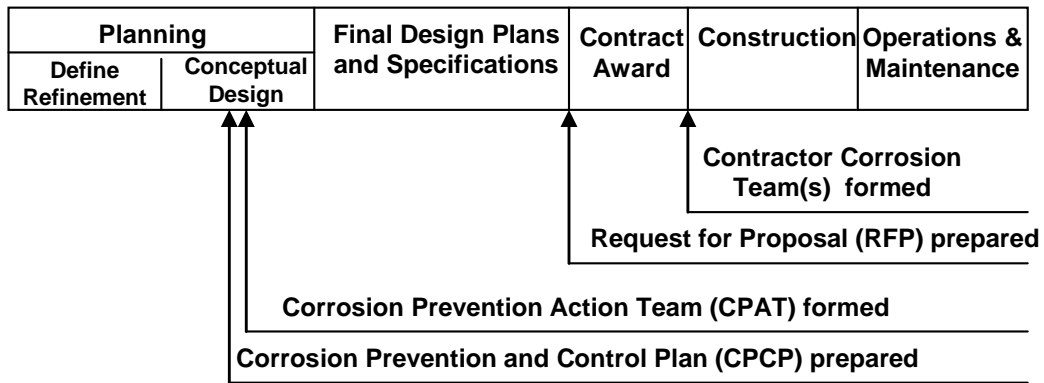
| Planning | | Final Design Plans and Specifications | Contract Award | Construction | Operations & Maintenance |
|---|---|---|---|---|---|
| Define Refinement | Conceptual Design | | | | |

Contractor Corrosion Team(s) formed

Request for Proposal (RFP) prepared

Corrosion Prevention Action Team (CPAT) formed

Corrosion Prevention and Control Plan (CPCP) prepared